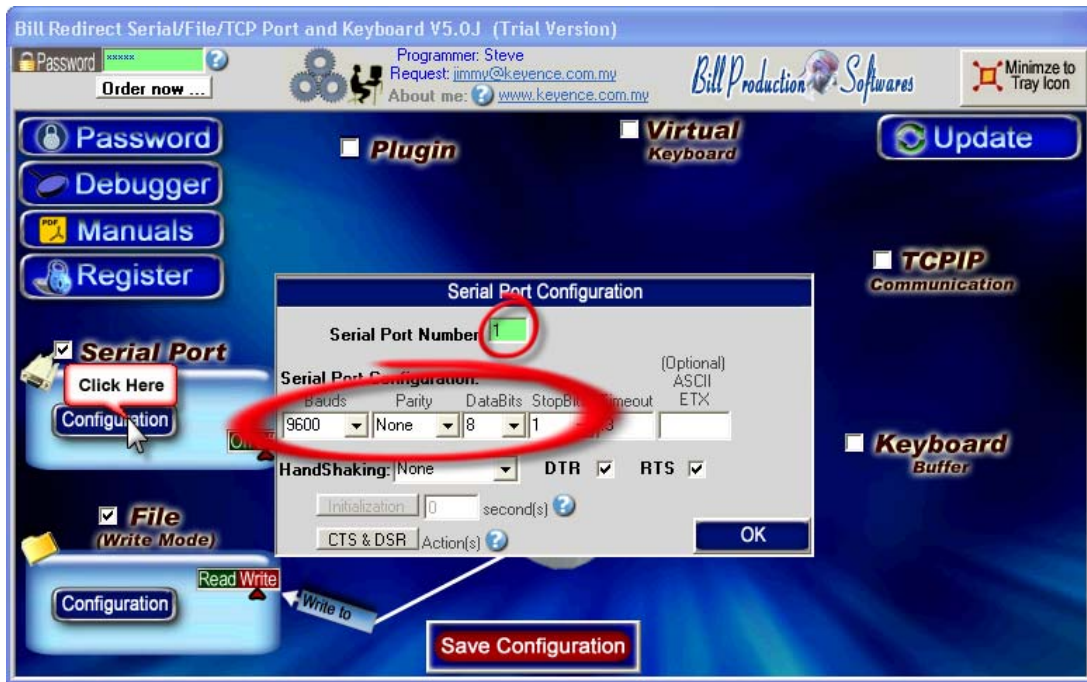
Bill Redirect Serial/File/TCP Port and Keyboard V5.0J (Trial Version)

Password *****
Order now ...

Programmer: Steve
Request: jimmy@keyence.com.my
About me: www.keyence.com.my

Bill Production Softwares

Minimze to Tray Icon

Password
Debugger
Manuals
Register

Plugin

Virtual Keyboard

Update

TCPIP Communication

Serial Port
Click Here
Configuration

Serial Port Configuration

Serial Port Number 1

Serial Port Configuration:

| Bauds | Parity | DataBits | StopBit | Timeout | (Optional) ASCII ETX |
|---|---|---|---|---|---|
| 9600 | None | 8 | 1 | 3 | |

HandShaking: None DTR RTS

Initialization 0 second(s)

CTS & DSR Action(s)

OK

Keyboard Buffer

File (Write Mode)

Read Write

Configuration

Write to

Save Configuration